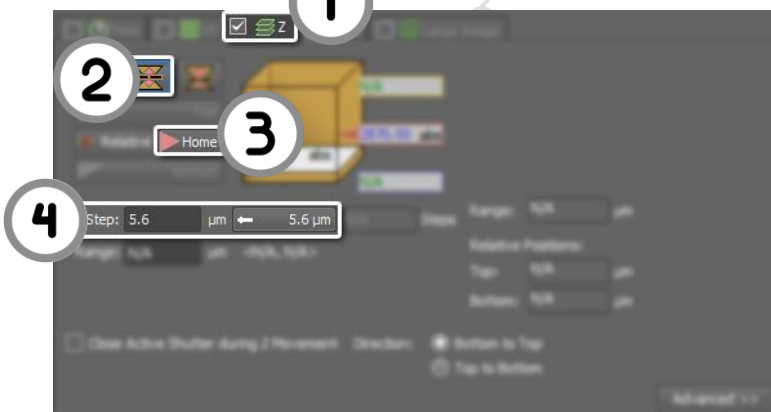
Z

1

2

3

Home

4

Step: 5.6 µm ← 5.6 µm

Steps

Range: N/A µm

Relative Positions:

Top: N/A µm

Bottom: N/A µm

Range: N/A µm <N/A, N/A>

Close Active Shutter during Z Movement

Direction:

Bottom to Top

Top to Bottom

Advanced >>